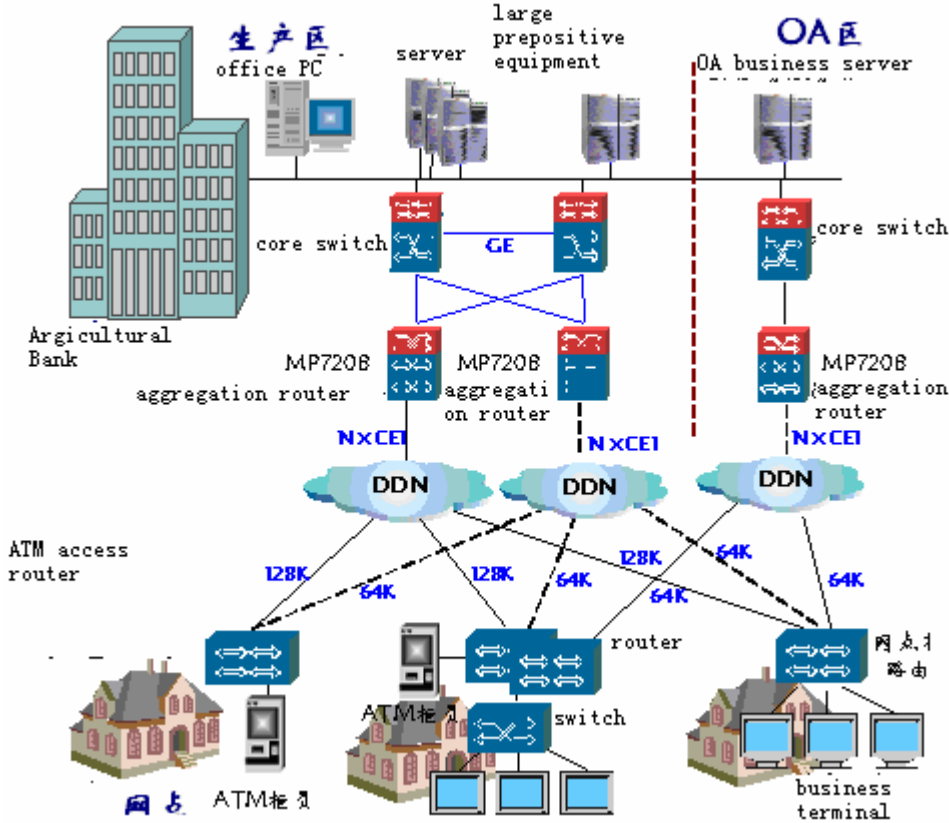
生产区
office PC
server
large prepositive equipment
OA区
OA business server
core switch
GE
core switch
Argicultural Bank
MP7208
aggregation router
MP7208
aggregation router
MP7208
aggregation router
N×CE1
N×CE1
N×CE1
DDN
DDN
DDN
ATM access router
128K
64K
128K
64K
128K
64K
64K
64K
router
网点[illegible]
路由
ATM柜员
switch
网点
ATM柜员
business terminal